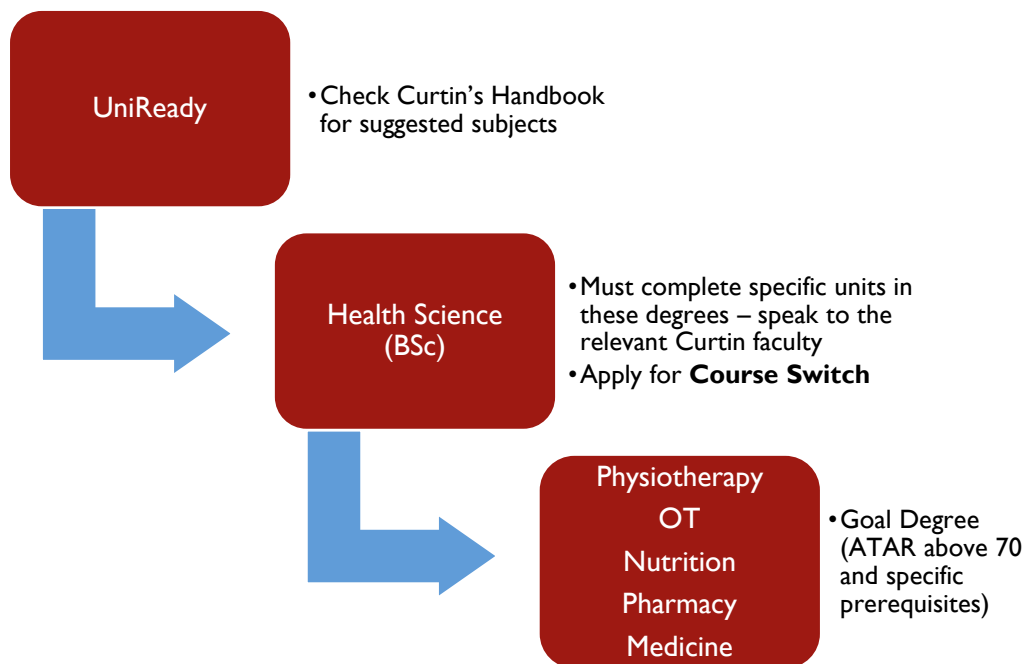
UniReady

• Check Curtin's Handbook for suggested subjects

Health Science (BSc)

• Must complete specific units in these degrees – speak to the relevant Curtin faculty
• Apply for **Course Switch**

Physiotherapy
OT
Nutrition
Pharmacy
Medicine

• Goal Degree (ATAR above 70 and specific prerequisites)